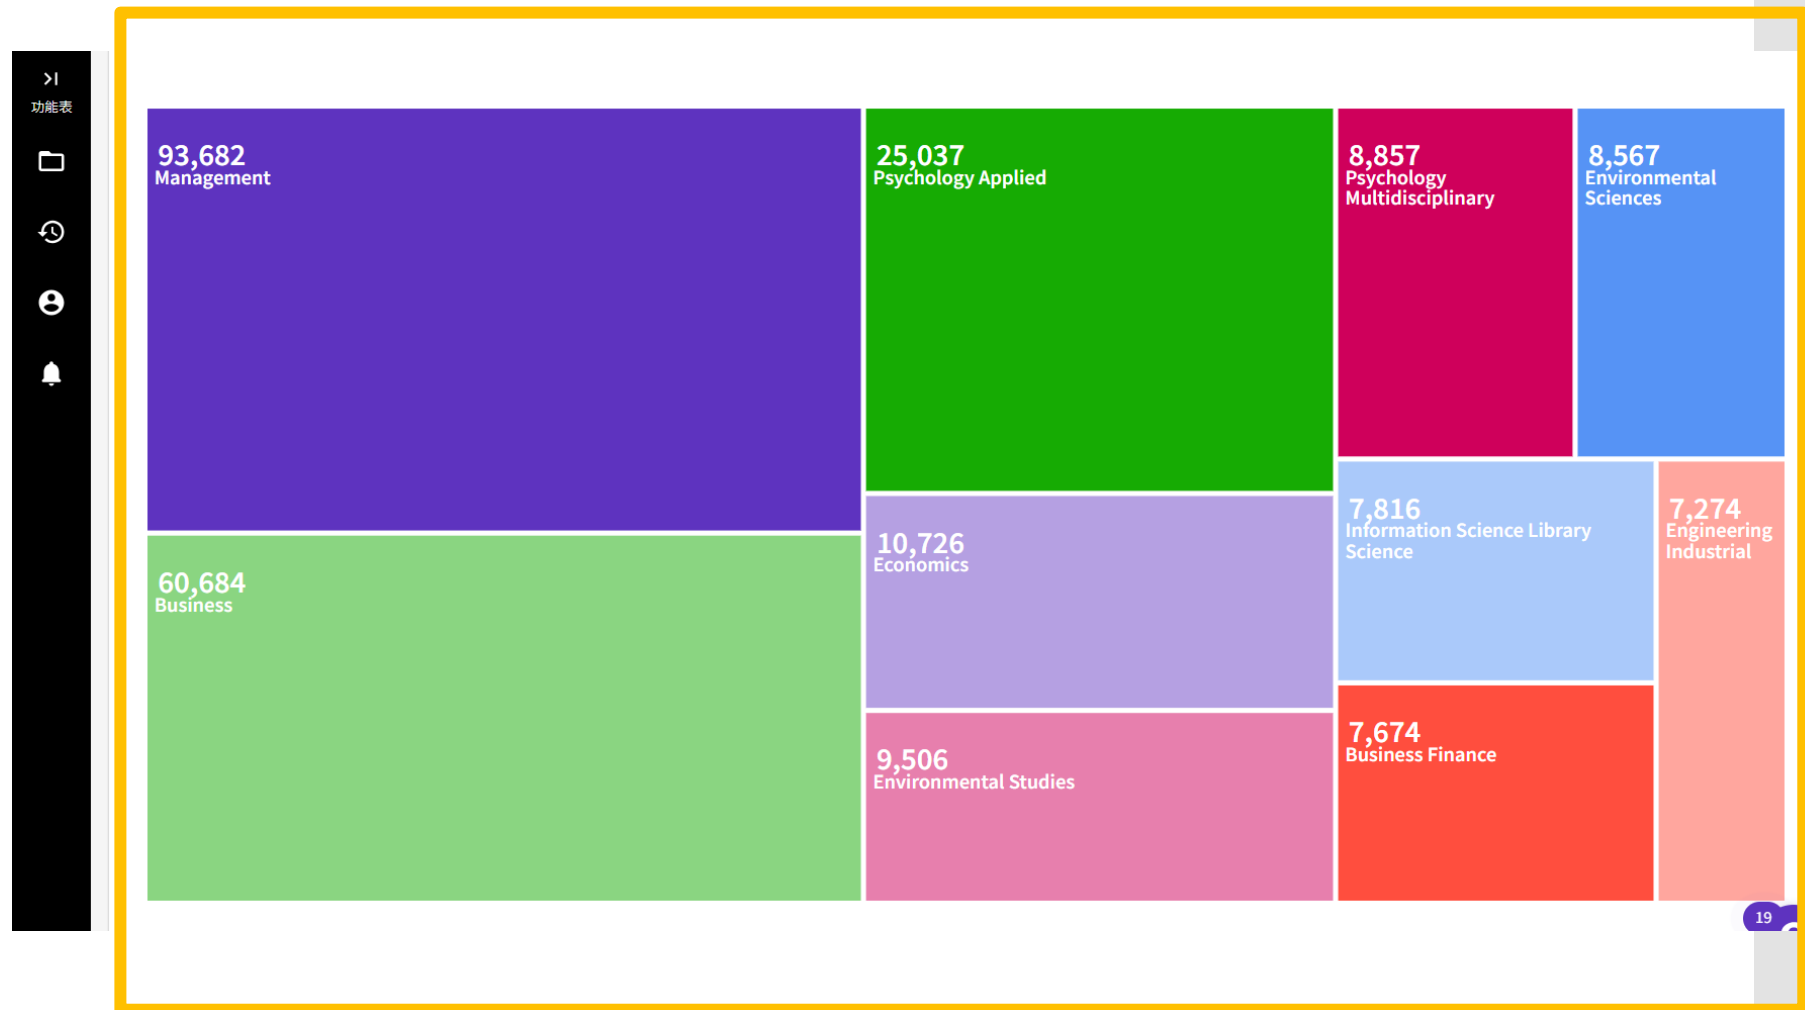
>|
功能表

93,682
Management

25,037
Psychology Applied

8,857
Psychology Multidisciplinary

8,567
Environmental Sciences

60,684
Business

10,726
Economics

7,816
Information Science Library Science

7,274
Engineering Industrial

9,506
Environmental Studies

7,674
Business Finance

19